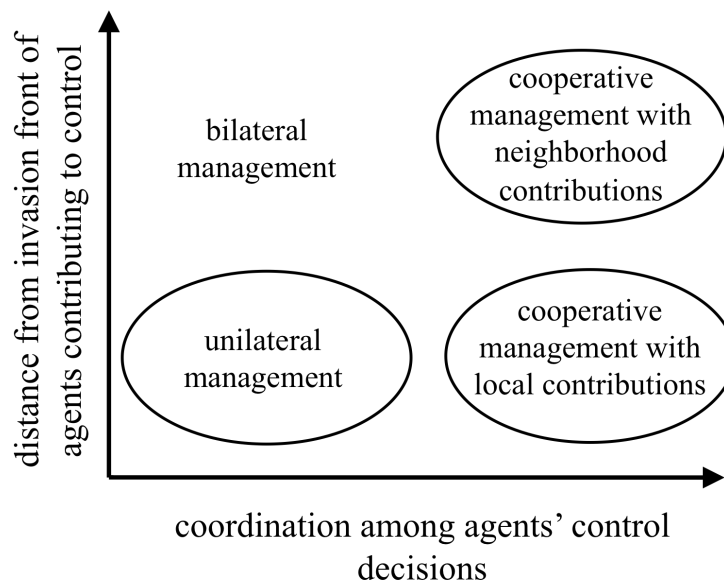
distance from invasion front of agents contributing to control

bilateral management

cooperative management with neighborhood contributions

unilateral management

cooperative management with local contributions

coordination among agents' control decisions